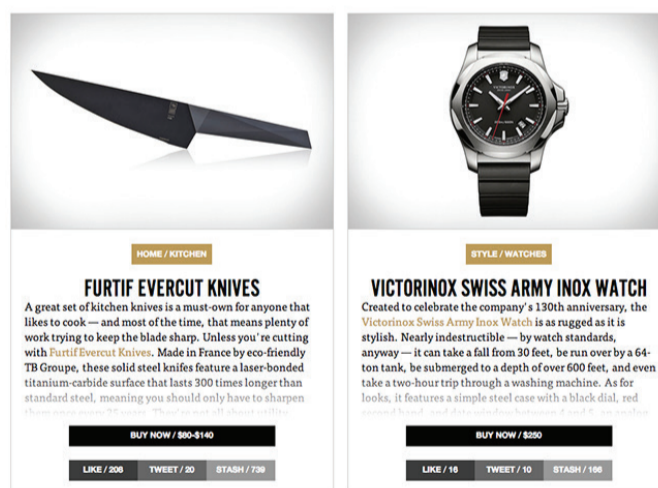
HOME / KITCHEN

FURTIF EVERCUT KNIVES

A great set of kitchen knives is a must-own for anyone that likes to cook — and most of the time, that means plenty of work trying to keep the blade sharp. Unless you're cutting with Furtif Evercut Knives. Made in France by eco-friendly TB Groupe, these solid steel knifes feature a laser-bonded titanium-carbide surface that lasts 300 times longer than standard steel, meaning you should only have to sharpen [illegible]

BUY NOW / $80-$140

LIKE / 206 TWEET / 20 STASH / 739

STYLE / WATCHES

VICTORINOX SWISS ARMY INOX WATCH

Created to celebrate the company's 130th anniversary, the Victorinox Swiss Army Inox Watch is as rugged as it is stylish. Nearly indestructible — by watch standards, anyway — it can take a fall from 30 feet, be run over by a 64-ton tank, be submerged to a depth of over 600 feet, and even take a two-hour trip through a washing machine. As for looks, it features a simple steel case with a black dial, red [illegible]

BUY NOW / $250

LIKE / 16 TWEET / 10 STASH / 166